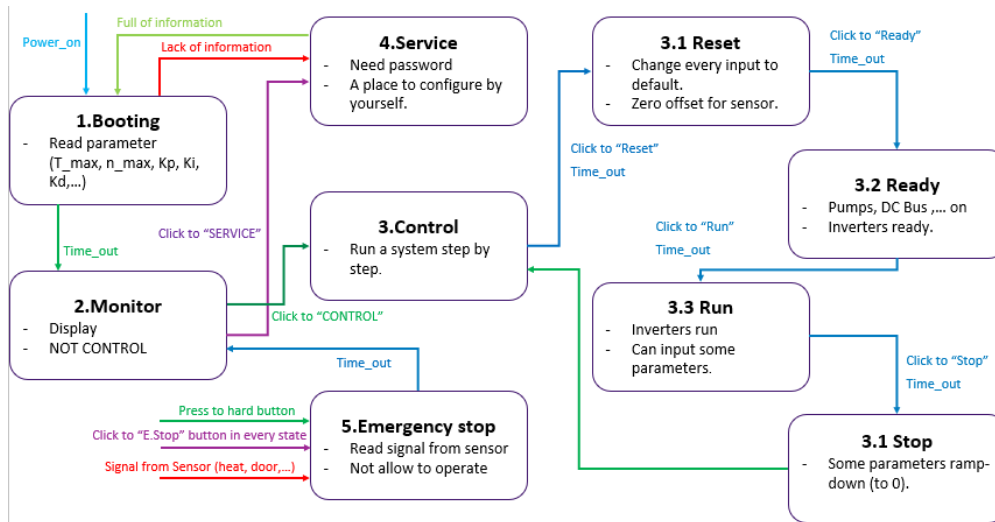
Power_on

Full of information

Lack of information

1.Booting
- Read parameter (T_max, n_max, Kp, Ki, Kd,...)

Time_out

2.Monitor
- Display
- NOT CONTROL

4.Service
- Need password
- A place to configure by yourself.

Click to "SERVICE"

3.Control
- Run a system step by step.

Click to "CONTROL"

Time_out

5.Emergency stop
- Read signal from sensor
- Not allow to operate

Press to hard button

Click to "E.Stop" button in every state

Signal from Sensor (heat, door,...)

Click to "Reset"

Time_out

3.1 Reset
- Change every input to default.
- Zero offset for sensor.

Click to "Ready"

Time_out

3.2 Ready
- Pumps, DC Bus ,... on
- Inverters ready.

Click to "Run"

Time_out

3.3 Run
- Inverters run
- Can input some parameters.

Click to "Stop"

Time_out

3.1 Stop
- Some parameters ramp-down (to 0).